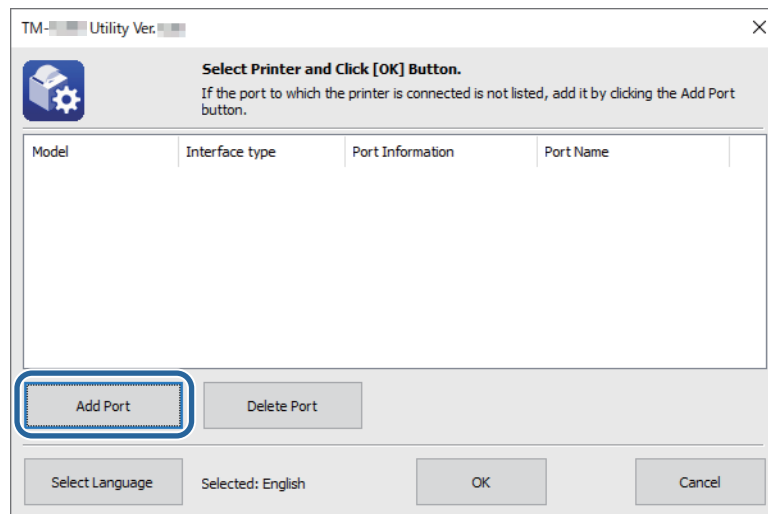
TM-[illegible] Utility Ver.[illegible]

Select Printer and Click [OK] Button.

If the port to which the printer is connected is not listed, add it by clicking the Add Port button.

| Model | Interface type | Port Information | Port Name |
|---|---|---|---|

Add Port

Delete Port

Select Language

Selected: English

OK

Cancel